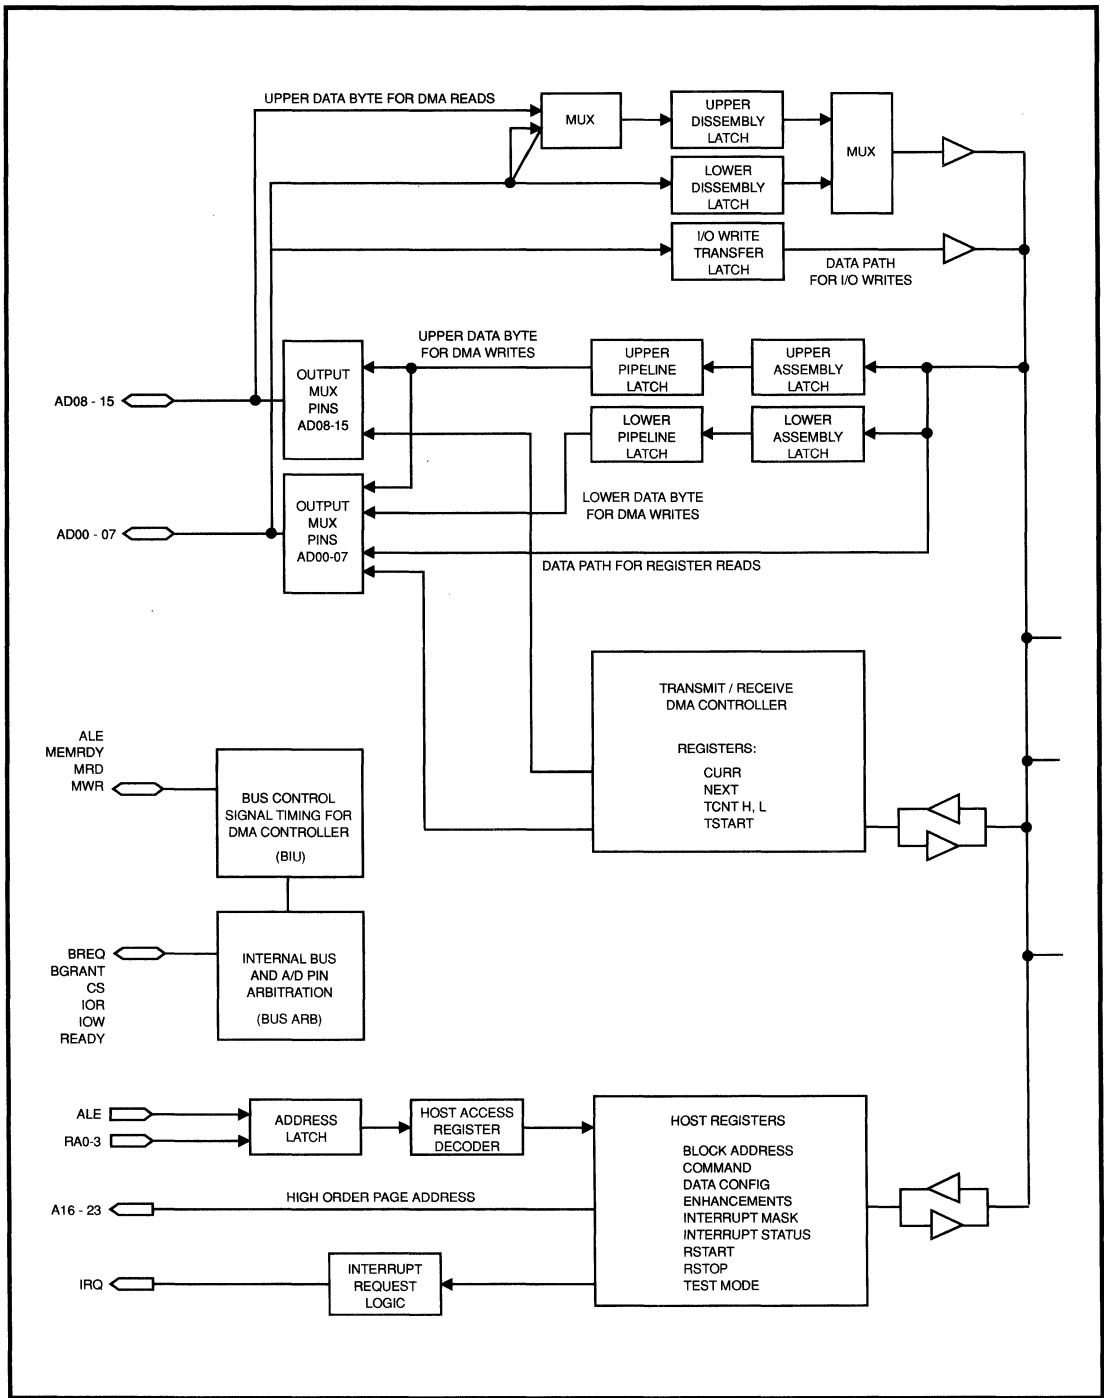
UPPER DATA BYTE FOR DMA READS

MUX

UPPER DISSEMBLY LATCH

LOWER DISSEMBLY LATCH

MUX

I/O WRITE TRANSFER LATCH

DATA PATH FOR I/O WRITES

UPPER DATA BYTE FOR DMA WRITES

UPPER PIPELINE LATCH

UPPER ASSEMBLY LATCH

AD08 - 15

OUTPUT MUX PINS AD08-15

LOWER PIPELINE LATCH

LOWER ASSEMBLY LATCH

LOWER DATA BYTE FOR DMA WRITES

AD00 - 07

OUTPUT MUX PINS AD00-07

DATA PATH FOR REGISTER READS

TRANSMIT / RECEIVE DMA CONTROLLER

REGISTERS:
CURR
NEXT
TCNT H, L
TSTART

ALE
MEMRDY
MRD
MWR

BUS CONTROL SIGNAL TIMING FOR DMA CONTROLLER
(BIU)

BREQ
BGRANT
CS
IOR
IOW
READY

INTERNAL BUS AND A/D PIN ARBITRATION
(BUS ARB)

ALE

RA0-3

ADDRESS LATCH

HOST ACCESS REGISTER DECODER

HOST REGISTERS

BLOCK ADDRESS
COMMAND
DATA CONFIG
ENHANCEMENTS
INTERRUPT MASK
INTERRUPT STATUS
RSTART
RSTOP
TEST MODE

HIGH ORDER PAGE ADDRESS

A16 - 23

IRQ

INTERRUPT REQUEST LOGIC